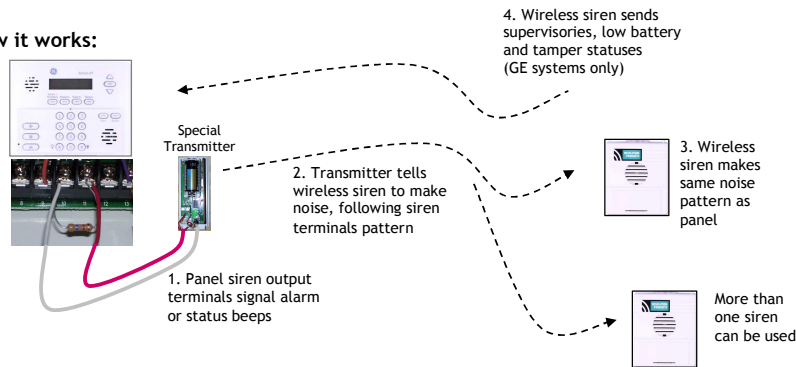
w it works:

4. Wireless siren sends supervisories, low battery and tamper statuses (GE systems only)

Special Transmitter

2. Transmitter tells wireless siren to make noise, following siren terminals pattern

3. Wireless siren makes same noise pattern as panel

1. Panel siren output terminals signal alarm or status beeps

More than one siren can be used